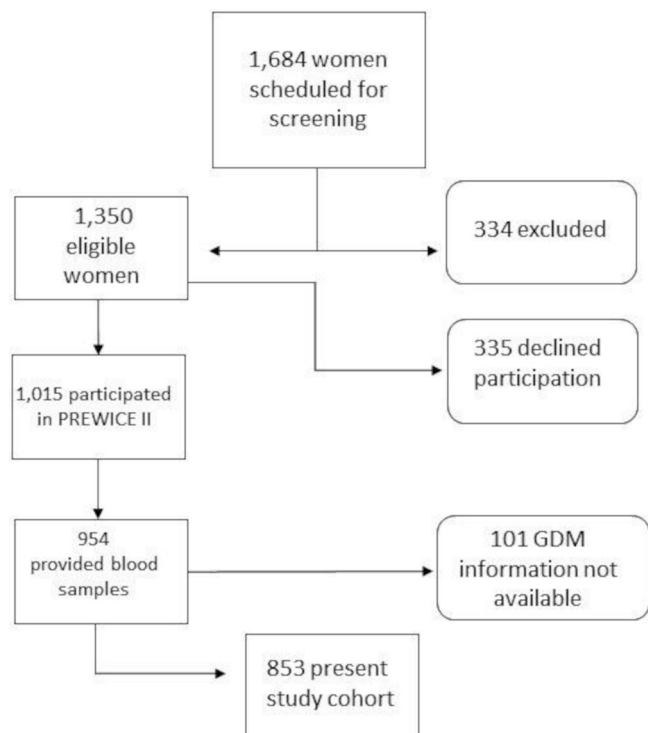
1,684 women scheduled for screening

1,350 eligible women

334 excluded

335 declined participation

1,015 participated in PREWICE II

954 provided blood samples

101 GDM information not available

853 present study cohort